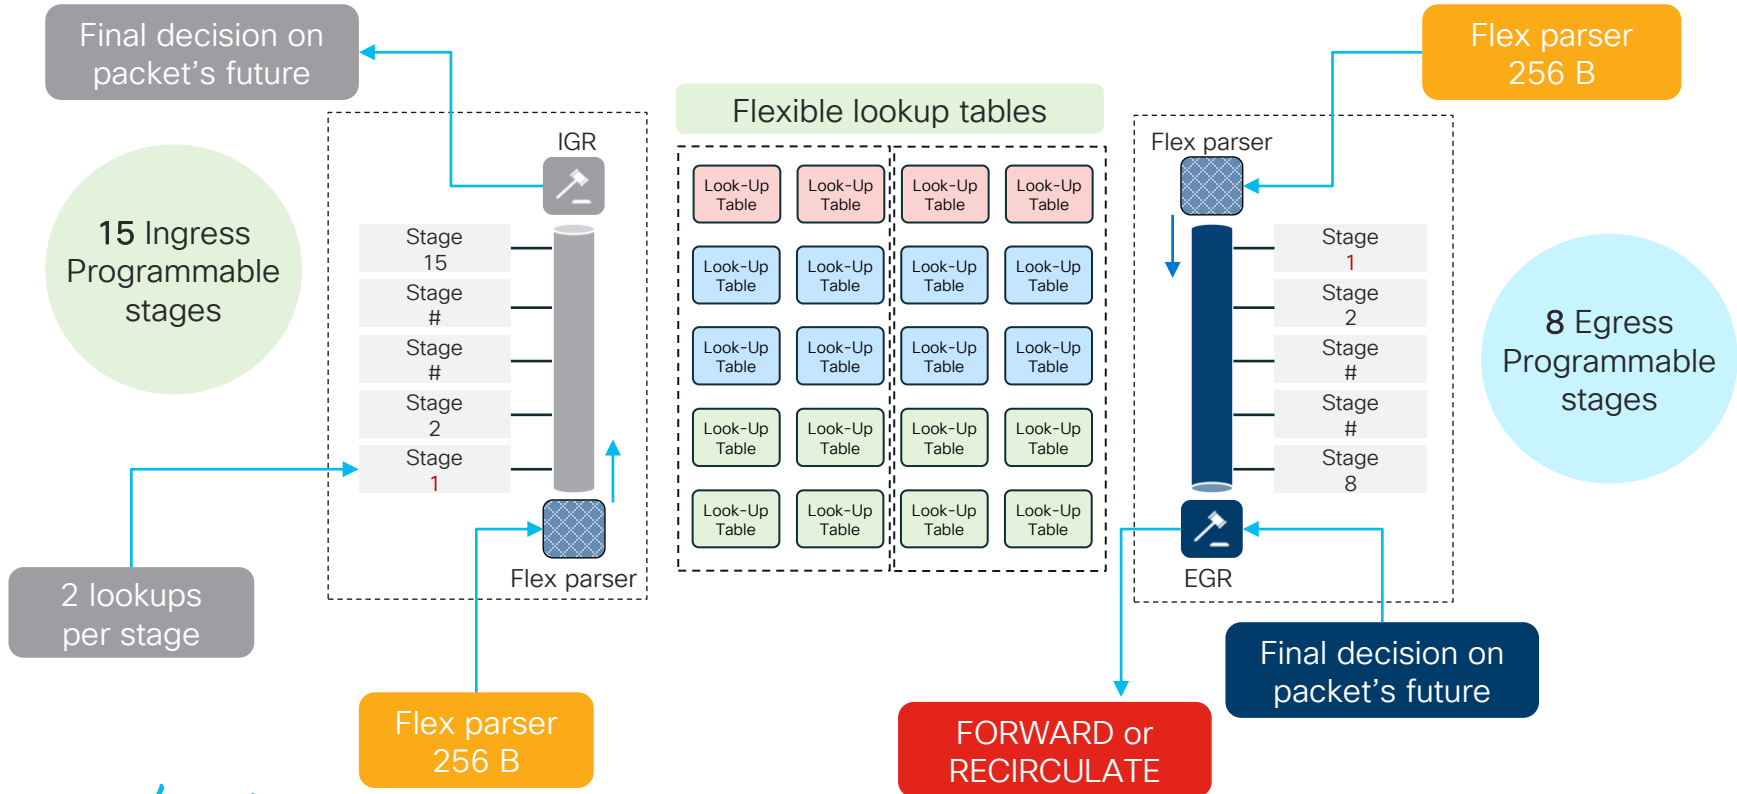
Final decision on packet's future

Flex parser 256 B

Flexible lookup tables

IGR

Flex parser

15 Ingress Programmable stages

Stage 15

Stage #

Stage #

Stage 2

Stage 1

Look-Up Table

Look-Up Table

Look-Up Table

Look-Up Table

Look-Up Table

Look-Up Table

Look-Up Table

Look-Up Table

Look-Up Table

Look-Up Table

Look-Up Table

Look-Up Table

Look-Up Table

Look-Up Table

Look-Up Table

Look-Up Table

Look-Up Table

Look-Up Table

Look-Up Table

Look-Up Table

Stage 1

Stage 2

Stage #

Stage #

Stage 8

8 Egress Programmable stages

Flex parser

EGR

2 lookups per stage

Flex parser 256 B

FORWARD or RECIRCULATE

Final decision on packet's future